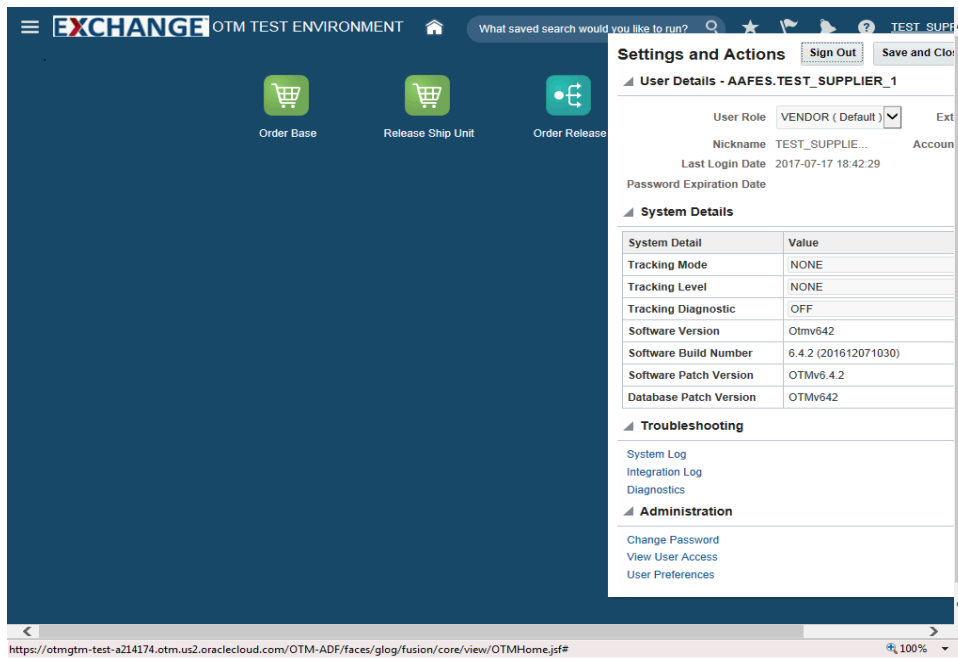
EXCHANGE OTM TEST ENVIRONMENT

What saved search would you like to run?

TEST_SUPP

Order Base

Release Ship Unit

Order Release

Settings and Actions

Sign Out

Save and Clo

User Details - AAFES.TEST_SUPPLIER_1

User Role VENDOR ( Default )

Ext

Nickname TEST_SUPPLIE...

Accoun

Last Login Date 2017-07-17 18:42:29

Password Expiration Date

System Details

| System Detail | Value |
|---|---|
| Tracking Mode | NONE |
| Tracking Level | NONE |
| Tracking Diagnostic | OFF |
| Software Version | Otmv642 |
| Software Build Number | 6.4.2 (201612071030) |
| Software Patch Version | OTMv6.4.2 |
| Database Patch Version | OTMv642 |

Troubleshooting

System Log
Integration Log
Diagnostics

Administration

Change Password
View User Access
User Preferences

https://otmgtm-test-a214174.otm.us2.oraclecloud.com/OTM-ADF/faces/glog/fusion/core/view/OTMHome.jsf#

100%